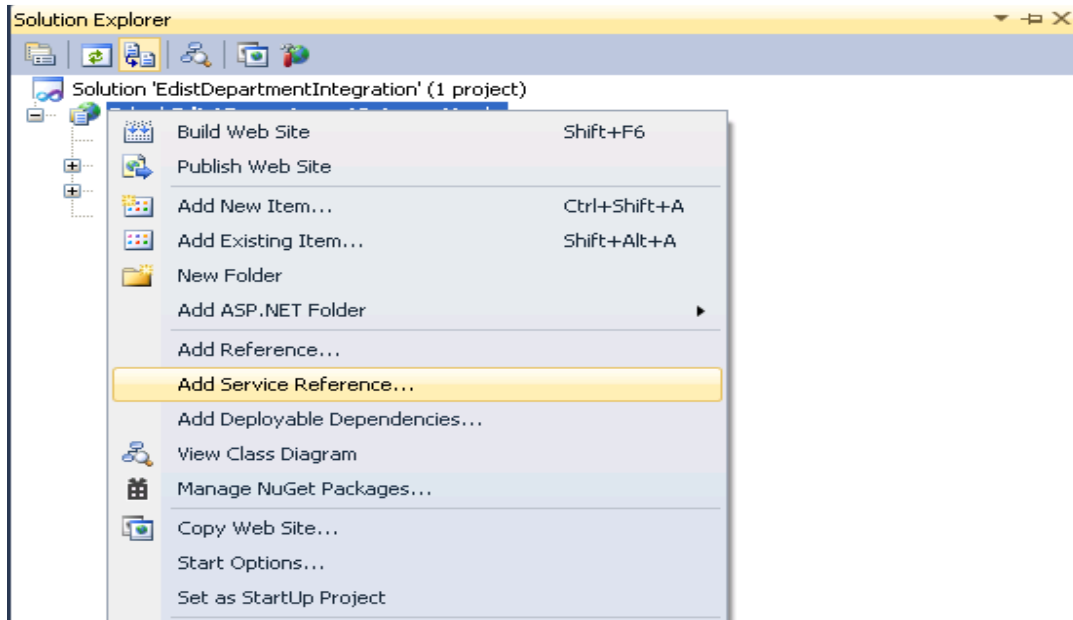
Solution Explorer

Solution 'EdistDepartmentIntegration' (1 project)

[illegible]

| | |
|---|---|
| Build Web Site | Shift+F6 |
| Publish Web Site | |
| Add New Item... | Ctrl+Shift+A |
| Add Existing Item... | Shift+Alt+A |
| New Folder | |
| Add ASP.NET Folder | |
| Add Reference... | |
| Add Service Reference... | |
| Add Deployable Dependencies... | |
| View Class Diagram | |
| Manage NuGet Packages... | |
| Copy Web Site... | |
| Start Options... | |
| Set as StartUp Project | |